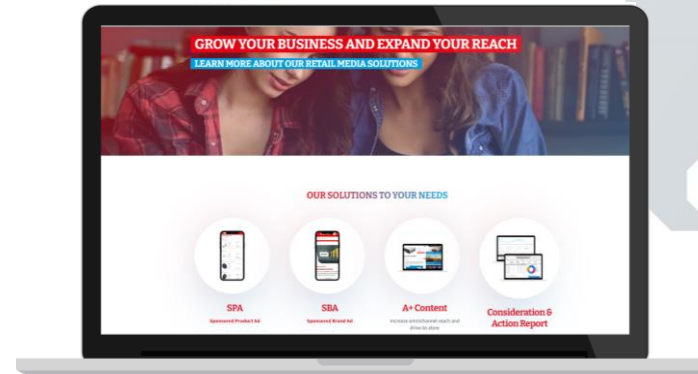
GROW YOUR BUSINESS AND EXPAND YOUR REACH
LEARN MORE ABOUT OUR RETAIL MEDIA SOLUTIONS

OUR SOLUTIONS TO YOUR NEEDS

SPA
Sponsored Product Ad

SBA
Sponsored Brand Ad

A+ Content
Increase omnichannel reach and drive to store

Consideration & Action Report